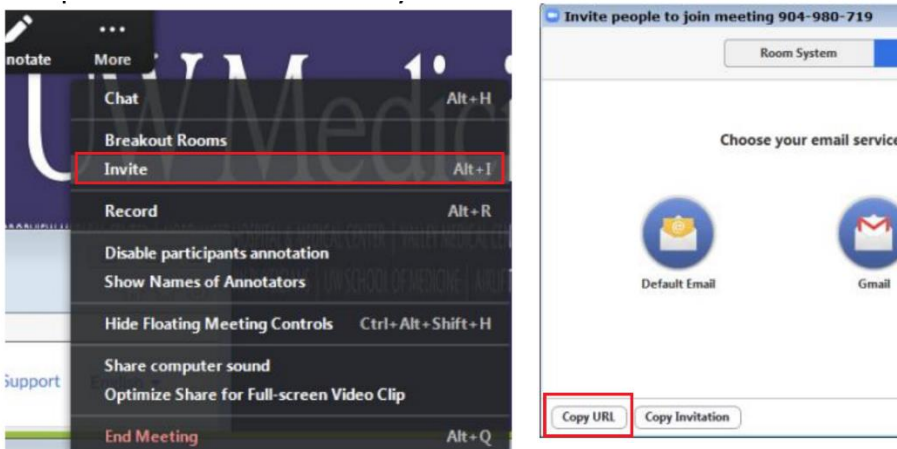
notate More

UW Medici

Chat Alt+H

Breakout Rooms

Invite Alt+I

Record Alt+R

Disable participants annotation

Show Names of Annotators

Hide Floating Meeting Controls Ctrl+Alt+Shift+H

Share computer sound

Optimize Share for Full-screen Video Clip

End Meeting Alt+Q

Support

Invite people to join meeting 904-980-719

Room System

Choose your email servic

Default Email

Gmail

Copy URL

Copy Invitation